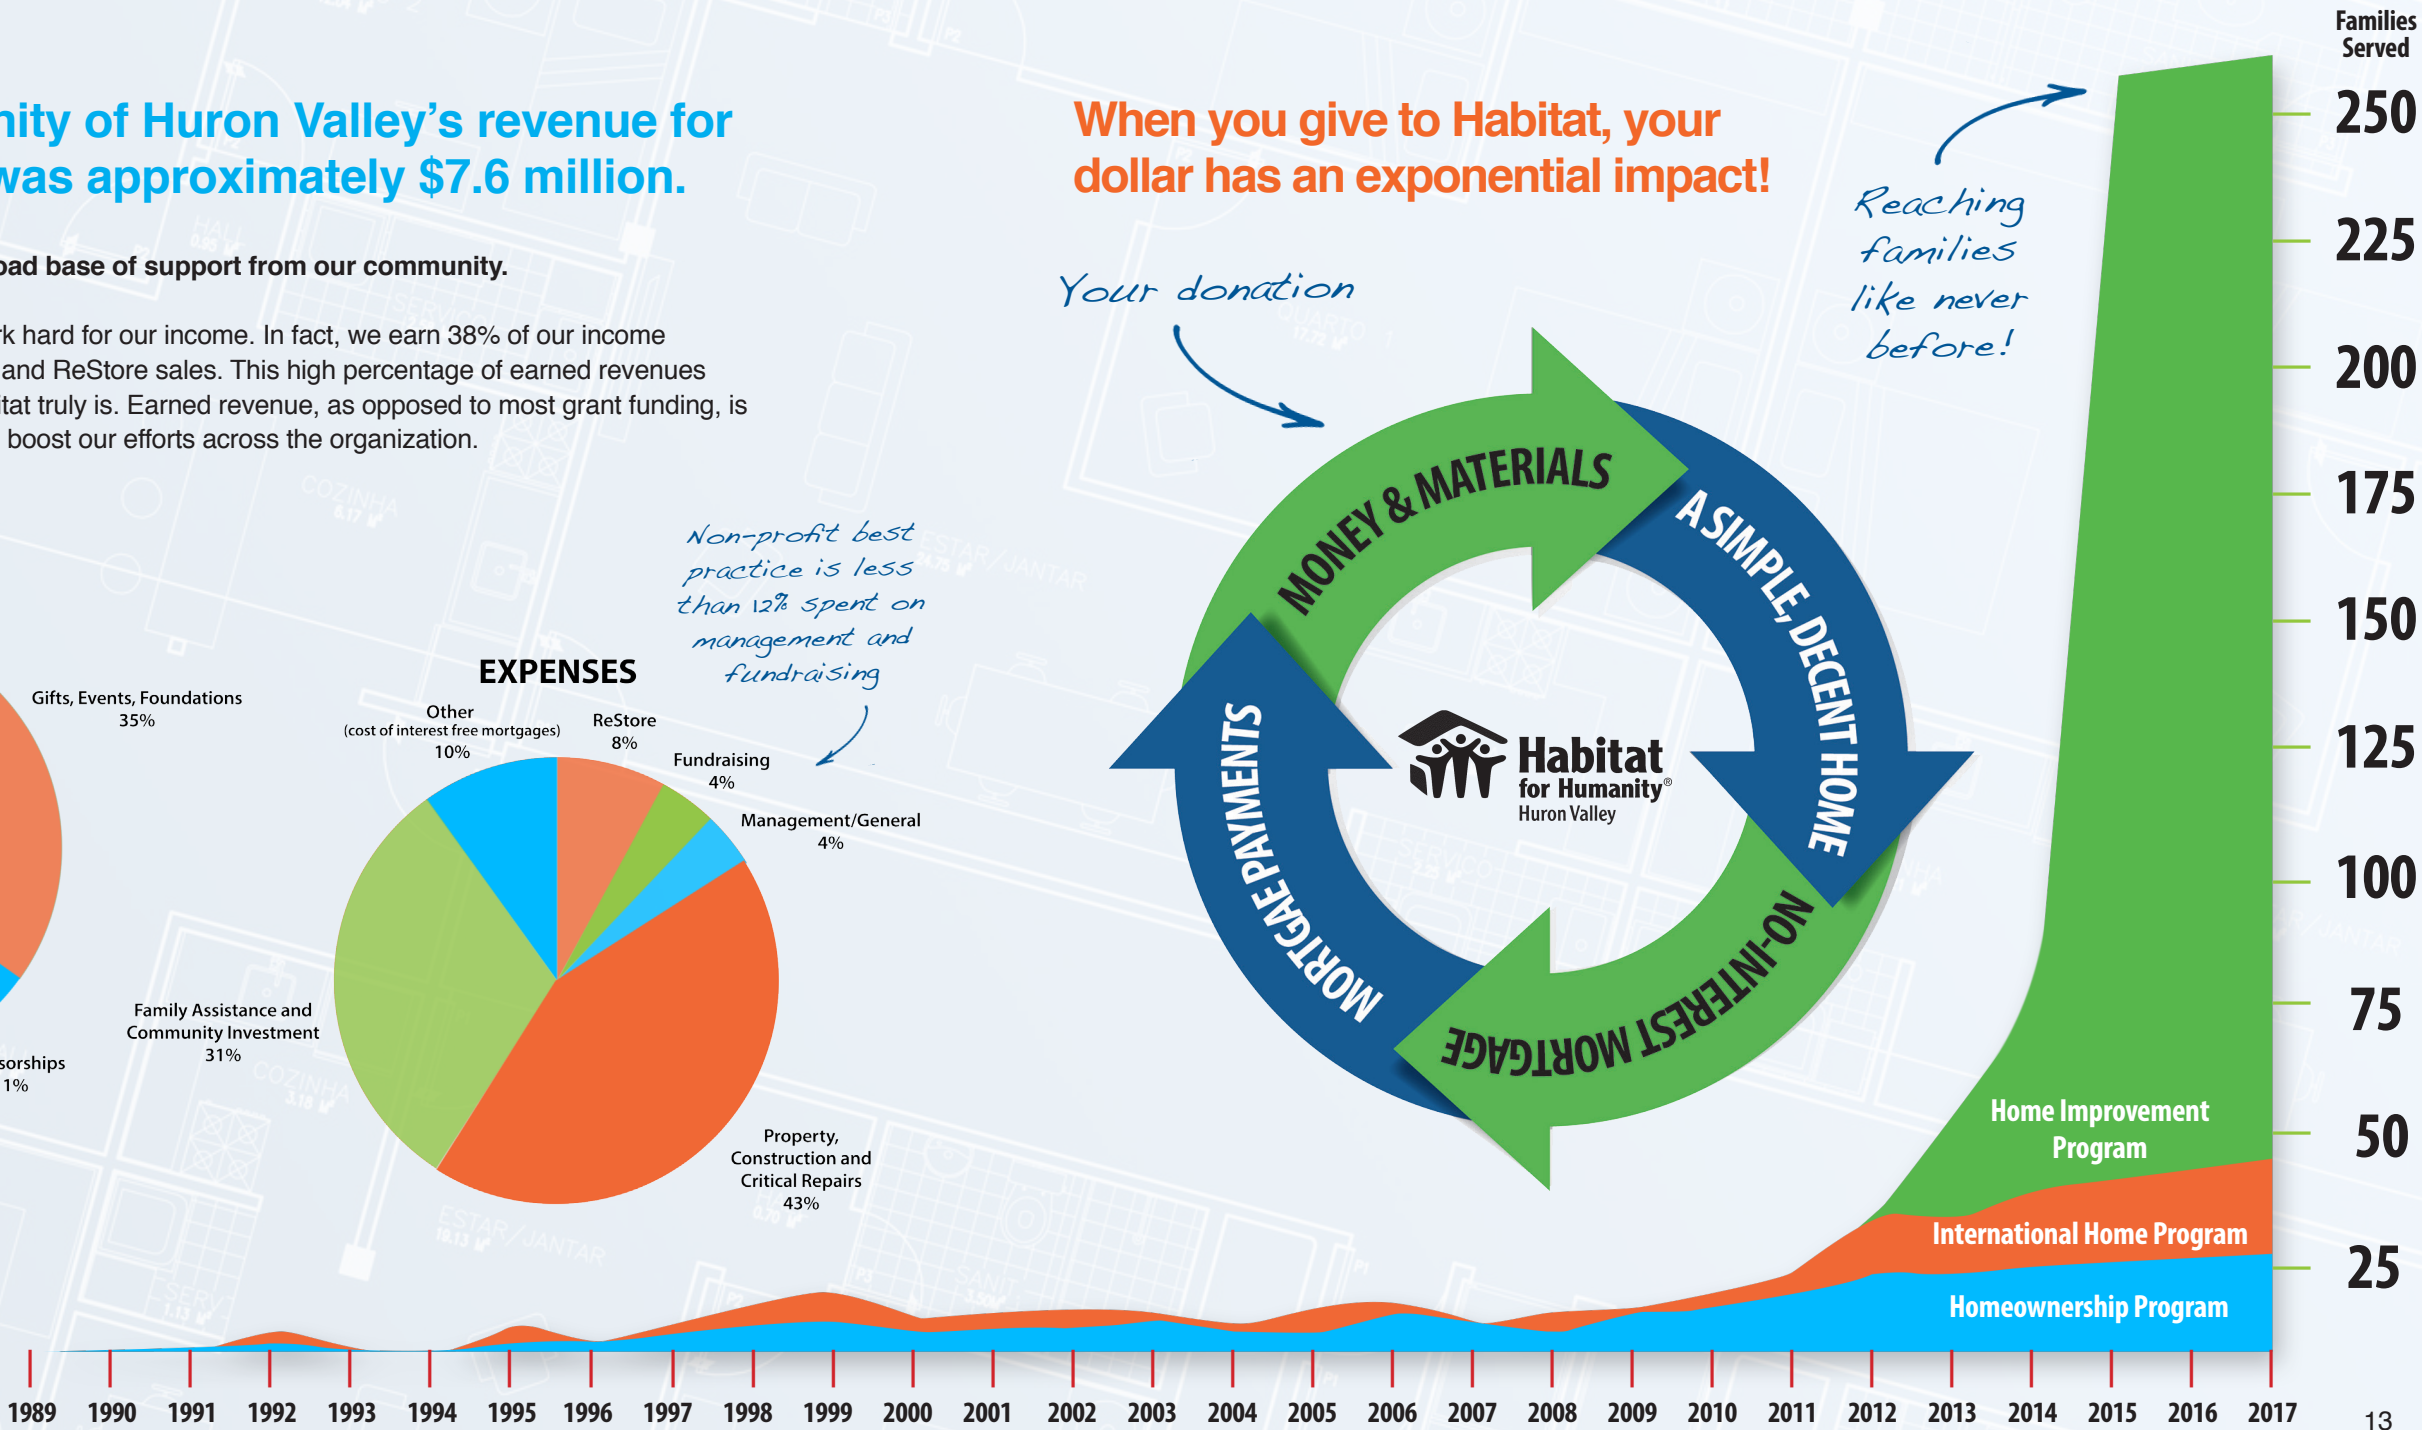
nity of Huron Valley's revenue for was approximately $7.6 million.

oad base of support from our community.

k hard for our income. In fact, we earn 38% of our income and ReStore sales. This high percentage of earned revenues tat truly is. Earned revenue, as opposed to most grant funding, is boost our efforts across the organization.

Gifts, Events, Foundations
35%

sorships
1%

EXPENSES

Other
(cost of interest free mortgages)
10%

ReStore
8%

Fundraising
4%

Management/General
4%

Family Assistance and Community Investment
31%

Property, Construction and Critical Repairs
43%

Non-profit best practice is less than 12% spent on management and fundraising

When you give to Habitat, your dollar has an exponential impact!

Your donation

MONEY & MATERIALS
A SIMPLE, DECENT HOME
NO-INTEREST MORTGAGE
MORTGAGE PAYMENTS

Habitat for Humanity®
Huron Valley

Reaching families like never before!

Families Served

250
225
200
175
150
125
100
75
50
25

Home Improvement Program
International Home Program
Homeownership Program

1989 1990 1991 1992 1993 1994 1995 1996 1997 1998 1999 2000 2001 2002 2003 2004 2005 2006 2007 2008 2009 2010 2011 2012 2013 2014 2015 2016 2017

13